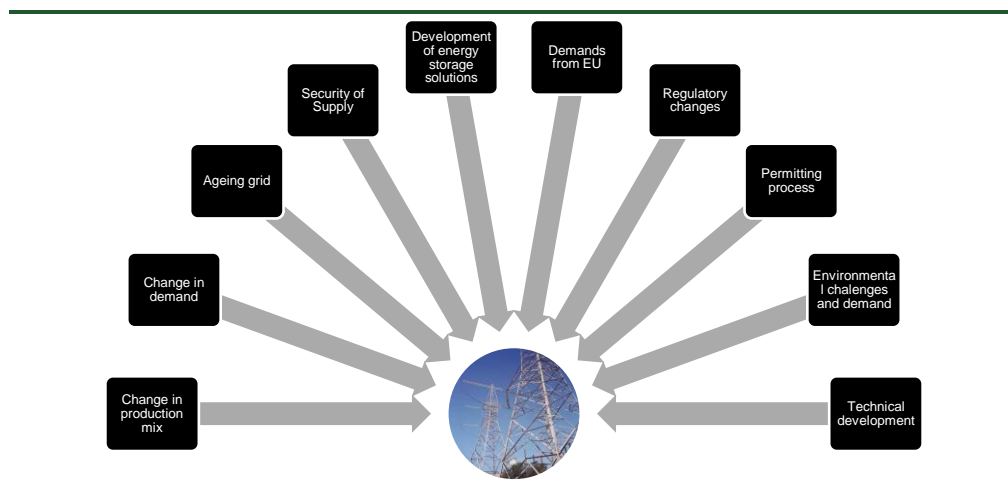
Change in production mix

Change in demand

Ageing grid

Security of Supply

Development of energy storage solutions

Demands from EU

Regulatory changes

Permitting process

Environmenta l chalenges and demand

Technical development